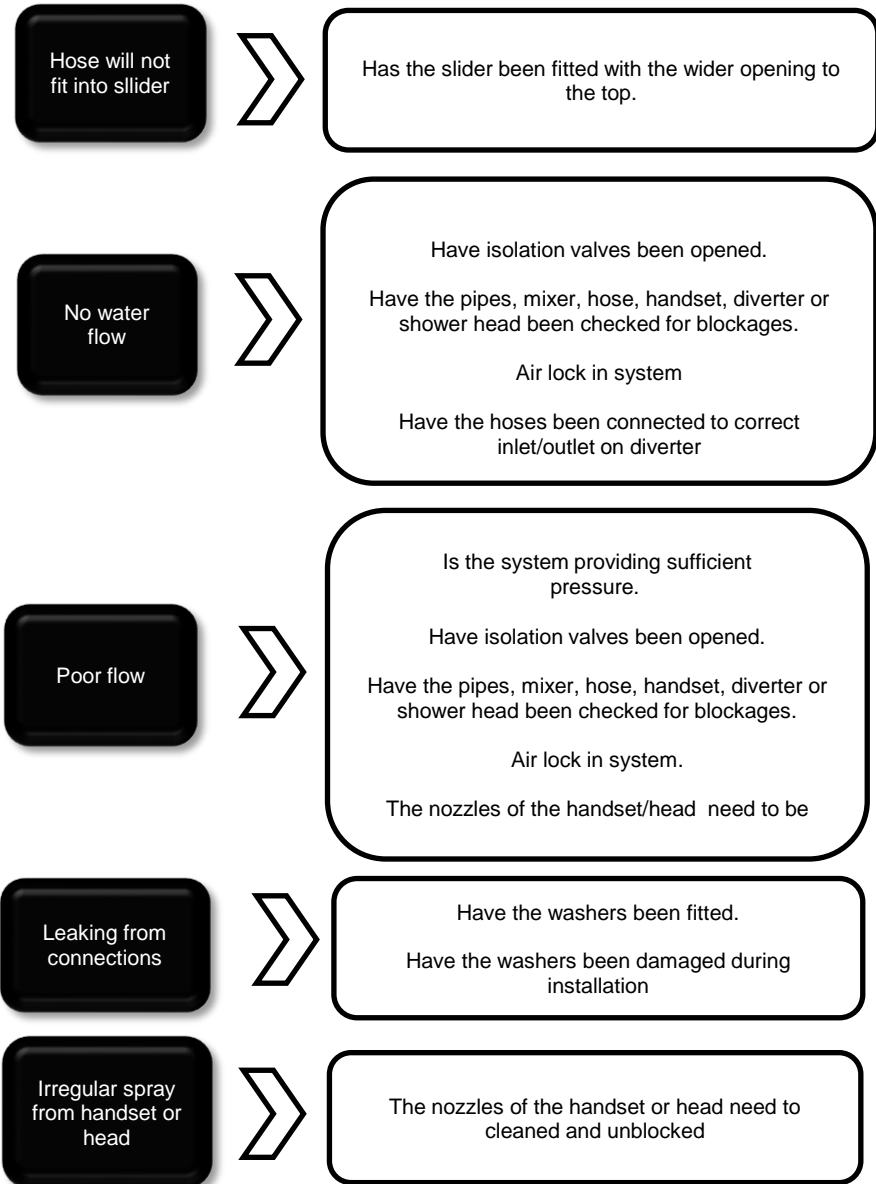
Hose will not fit into sllider

Has the slider been fitted with the wider opening to the top.

No water flow

Have isolation valves been opened.

Have the pipes, mixer, hose, handset, diverter or shower head been checked for blockages.

Air lock in system

Have the hoses been connected to correct inlet/outlet on diverter

Poor flow

Is the system providing sufficient pressure.

Have isolation valves been opened.

Have the pipes, mixer, hose, handset, diverter or shower head been checked for blockages.

Air lock in system.

The nozzles of the handset/head need to be

Leaking from connections

Have the washers been fitted.

Have the washers been damaged during installation

Irregular spray from handset or head

The nozzles of the handset or head need to cleaned and unblocked